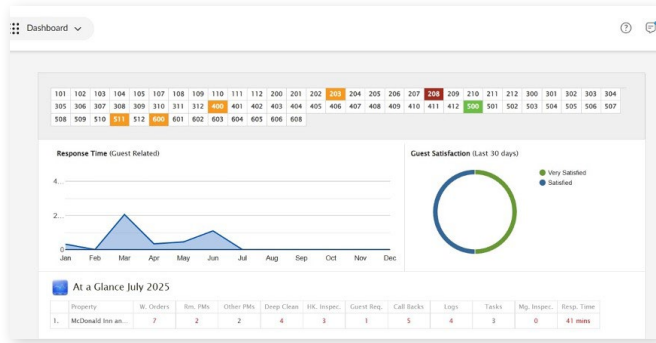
Dashboard

101 102 103 104 105 107 108 109 110 111 112 200 201 202 203 204 205 206 207 208 209 210 211 212 300 301 302 303 304 305 306 307 308 309 310 311 312 400 401 402 403 404 405 406 407 408 409 410 411 412 500 501 502 503 504 505 506 507 508 509 510 511 512 600 601 602 603 604 605 606 608

Response Time (Guest Related)

4...
2...
0

Jan Feb Mar Apr May Jun Jul Aug Sep Oct Nov Dec

Guest Satisfaction (Last 30 days)

Very Satisfied
Satisfied

At a Glance July 2025

| | Property | W. Orders | Rm. PMs | Other PMs | Deep Clean | HK. Inspec. | Guest Req. | Call Backs | Logs | Tasks | Mg. Inspec. | Resp. Time |
|---|---|---|---|---|---|---|---|---|---|---|---|---|
| 1. | McDonald Inn an... | 7 | 2 | 2 | 4 | 3 | 1 | 5 | 4 | 3 | 0 | 41 mins |